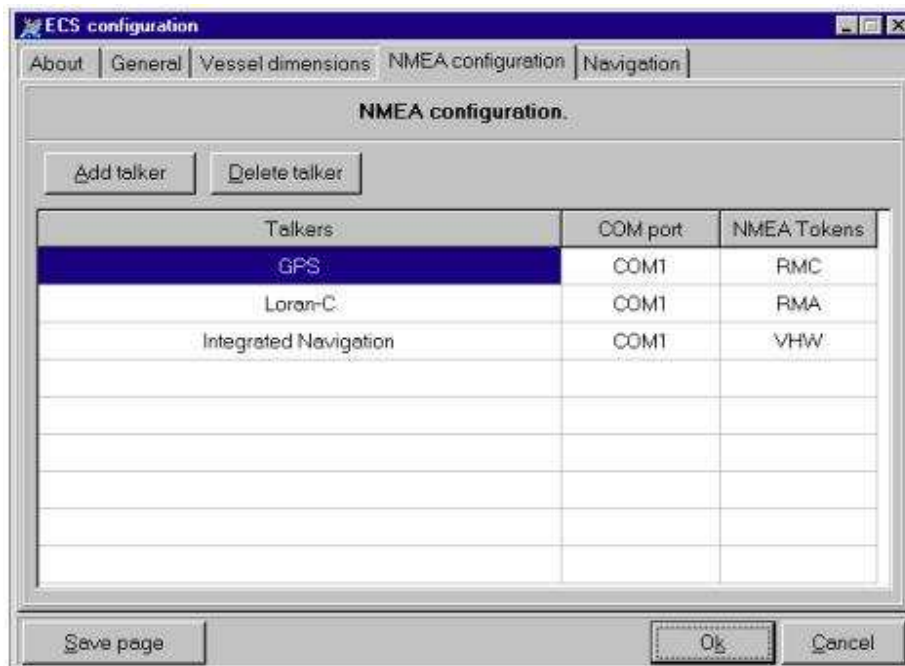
ECS configuration

About | General | Vessel dimensions | NMEA configuration | Navigation

NMEA configuration.

Add talker | Delete talker

| Talkers | COM port | NMEA Tokens |
|---|---|---|
| GPS | COM1 | RMC |
| Loran-C | COM1 | RMA |
| Integrated Navigation | COM1 | VHW |
| | | |
| | | |
| | | |
| | | |
| | | |
| | | |

Save page | Ok | Cancel